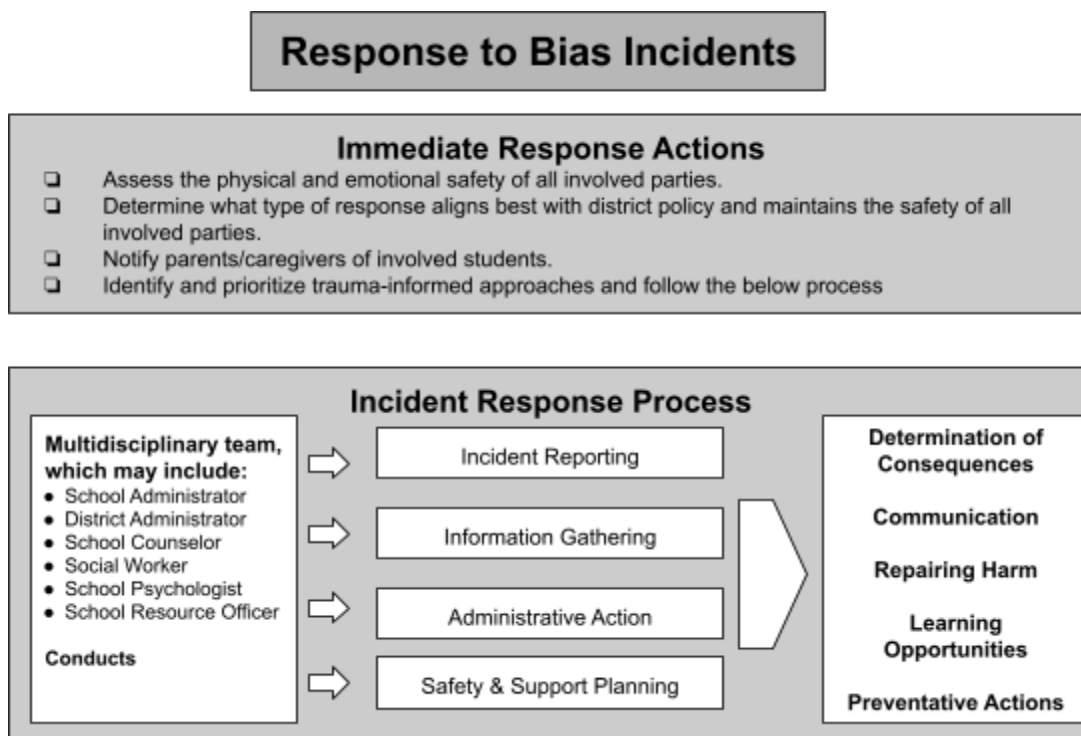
Response to Bias Incidents

Immediate Response Actions

❑ Assess the physical and emotional safety of all involved parties.
❑ Determine what type of response aligns best with district policy and maintains the safety of all involved parties.
❑ Notify parents/caregivers of involved students.
❑ Identify and prioritize trauma-informed approaches and follow the below process

Incident Response Process

Multidisciplinary team, which may include:
• School Administrator
• District Administrator
• School Counselor
• Social Worker
• School Psychologist
• School Resource Officer

Conducts

Incident Reporting

Information Gathering

Administrative Action

Safety & Support Planning

Determination of Consequences

Communication

Repairing Harm

Learning Opportunities

Preventative Actions